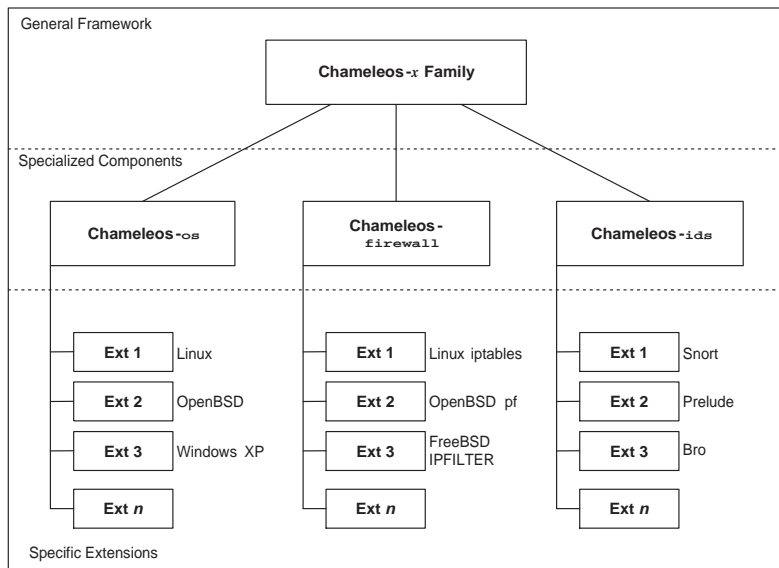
General Framework

Chameleos-$x$ Family

Specialized Components

Chameleos-os

Chameleos-firewall

Chameleos-ids

Ext 1 Linux

Ext 2 OpenBSD

Ext 3 Windows XP

Ext $n$

Ext 1 Linux iptables

Ext 2 OpenBSD pf

Ext 3 FreeBSD IPFILTER

Ext $n$

Ext 1 Snort

Ext 2 Prelude

Ext 3 Bro

Ext $n$

Specific Extensions